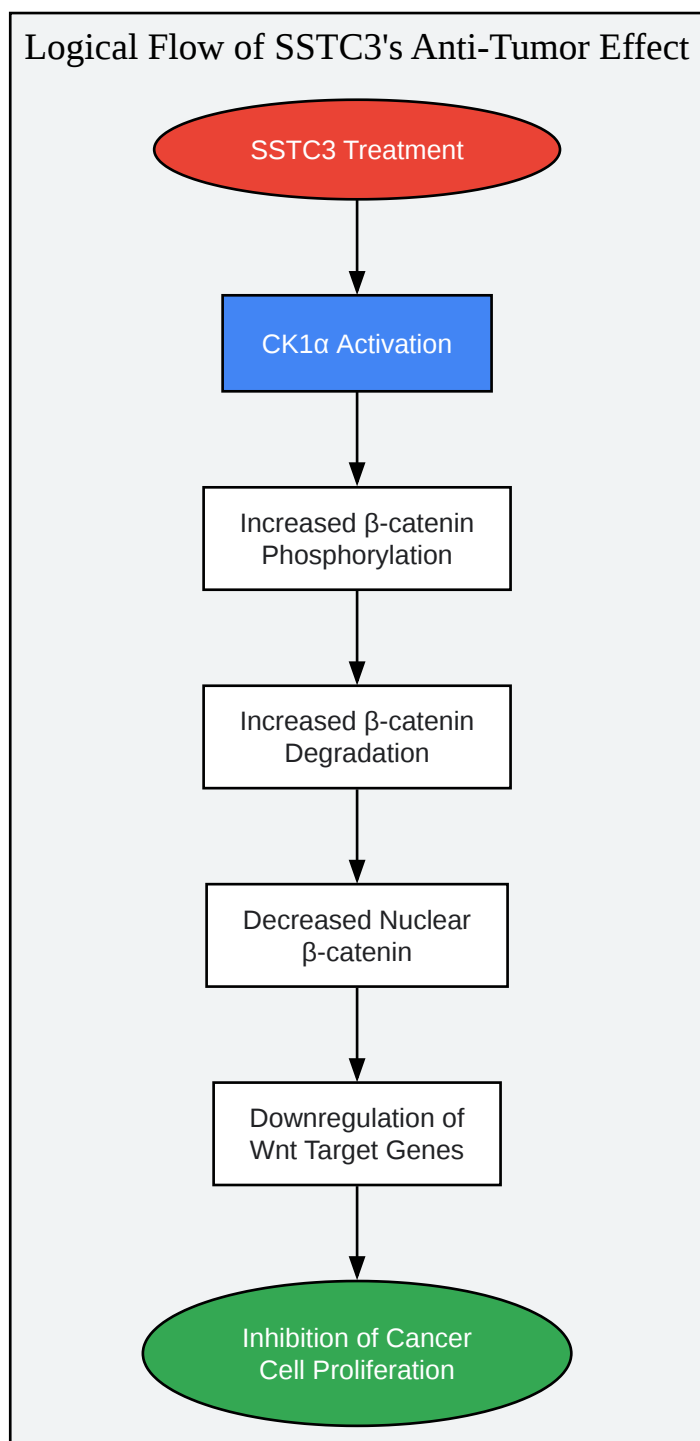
Logical Flow of SSTC3's Anti-Tumor Effect

SSTC3 Treatment

CK1α Activation

Increased β-catenin Phosphorylation

Increased β-catenin Degradation

Decreased Nuclear β-catenin

Downregulation of Wnt Target Genes

Inhibition of Cancer Cell Proliferation